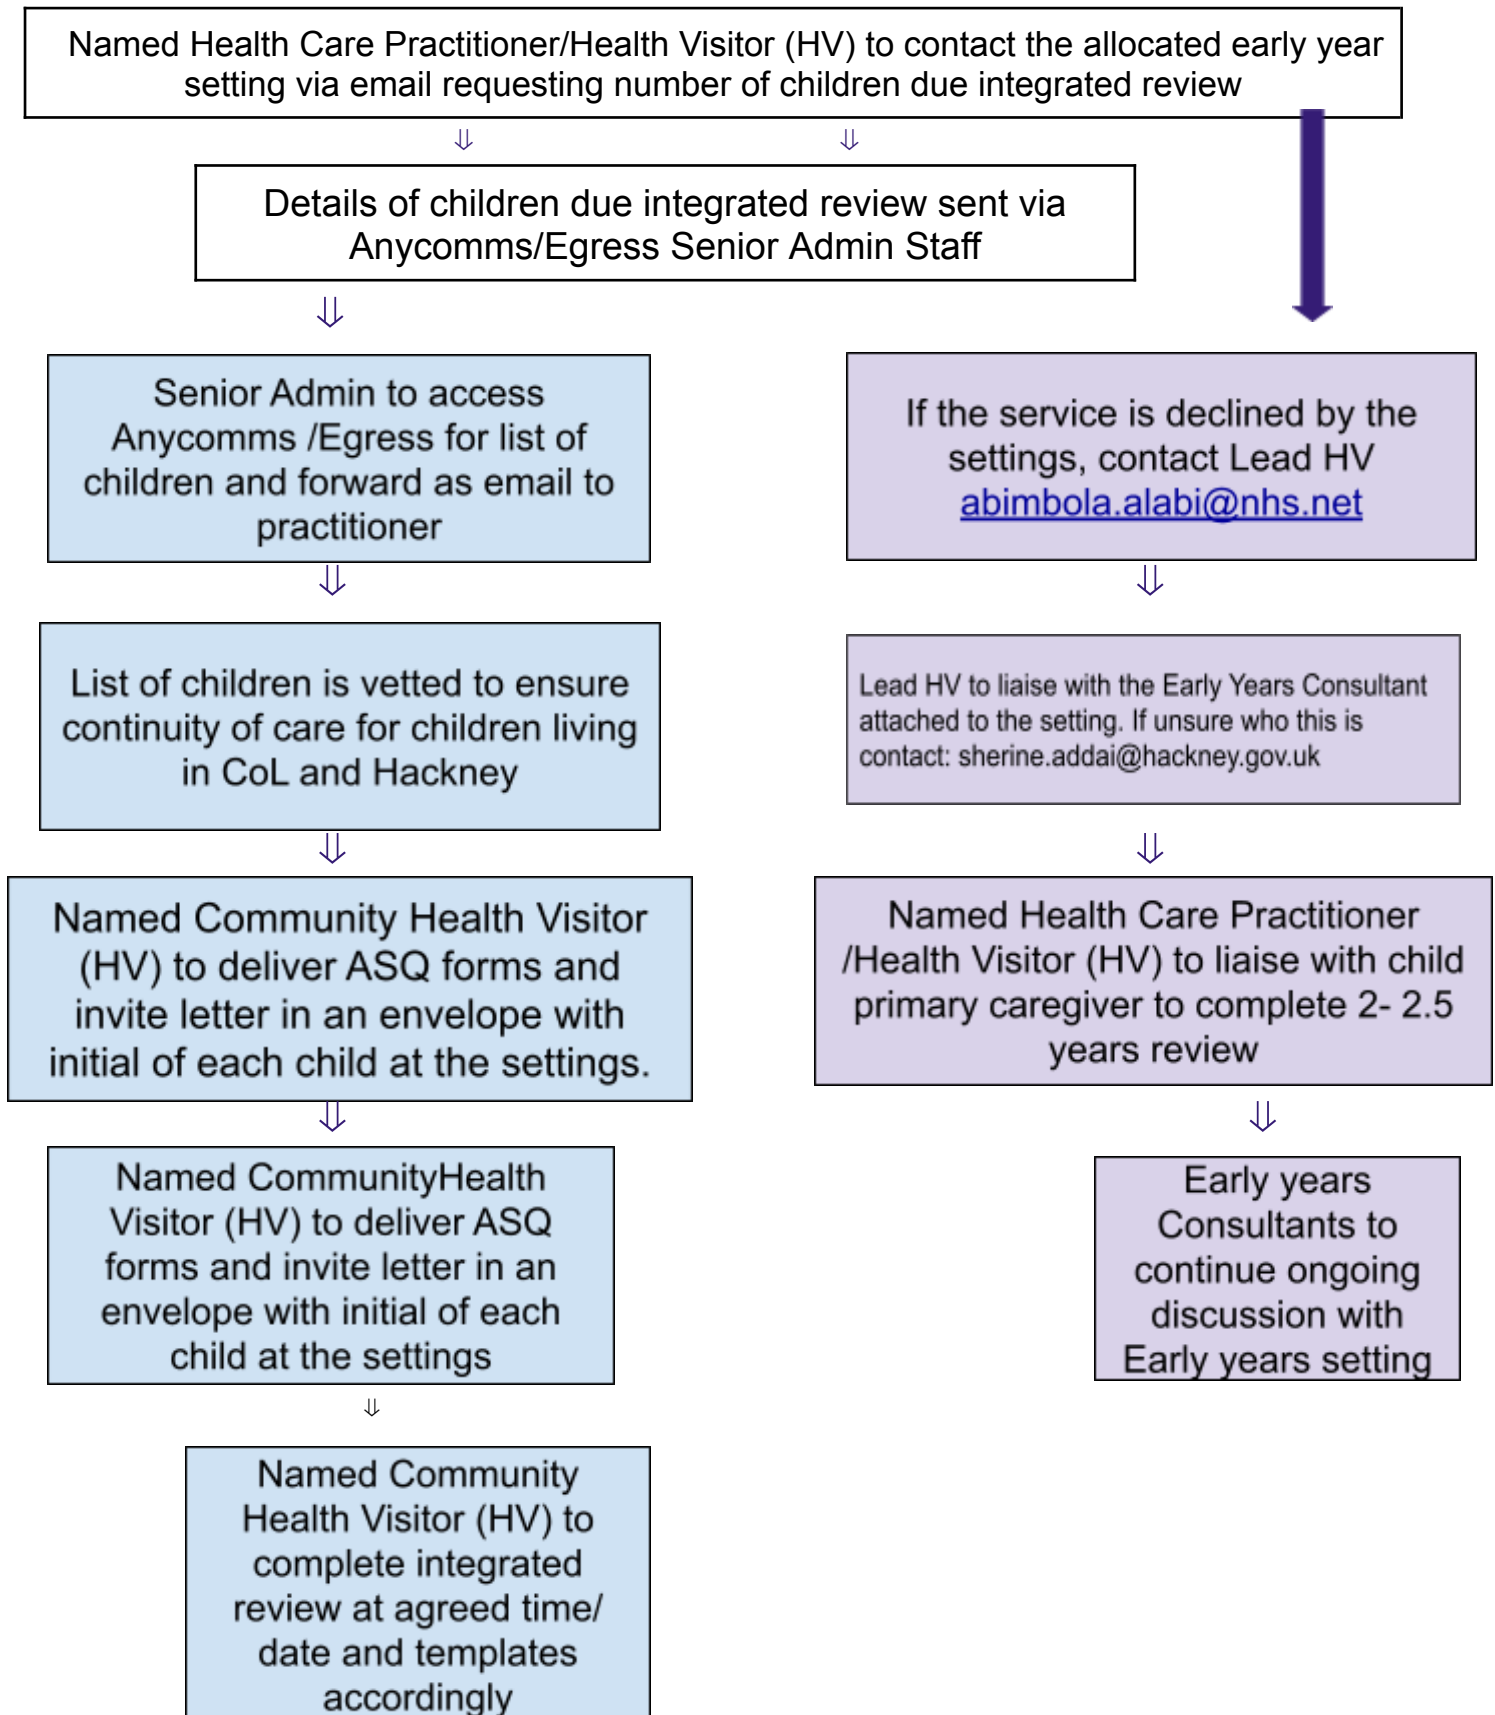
Named Health Care Practitioner/Health Visitor (HV) to contact the allocated early year setting via email requesting number of children due integrated review

⇓ ⇓

Details of children due integrated review sent via Anycomms/Egress Senior Admin Staff

⇓

Senior Admin to access Anycomms /Egress for list of children and forward as email to practitioner

⇓

List of children is vetted to ensure continuity of care for children living in CoL and Hackney

⇓

Named Community Health Visitor (HV) to deliver ASQ forms and invite letter in an envelope with initial of each child at the settings.

⇓

Named CommunityHealth Visitor (HV) to deliver ASQ forms and invite letter in an envelope with initial of each child at the settings

⇓

Named Community Health Visitor (HV) to complete integrated review at agreed time/ date and templates accordingly

If the service is declined by the settings, contact Lead HV abimbola.alabi@nhs.net

⇓

Lead HV to liaise with the Early Years Consultant attached to the setting. If unsure who this is contact: sherine.addai@hackney.gov.uk

⇓

Named Health Care Practitioner /Health Visitor (HV) to liaise with child primary caregiver to complete 2- 2.5 years review

⇓

Early years Consultants to continue ongoing discussion with Early years setting